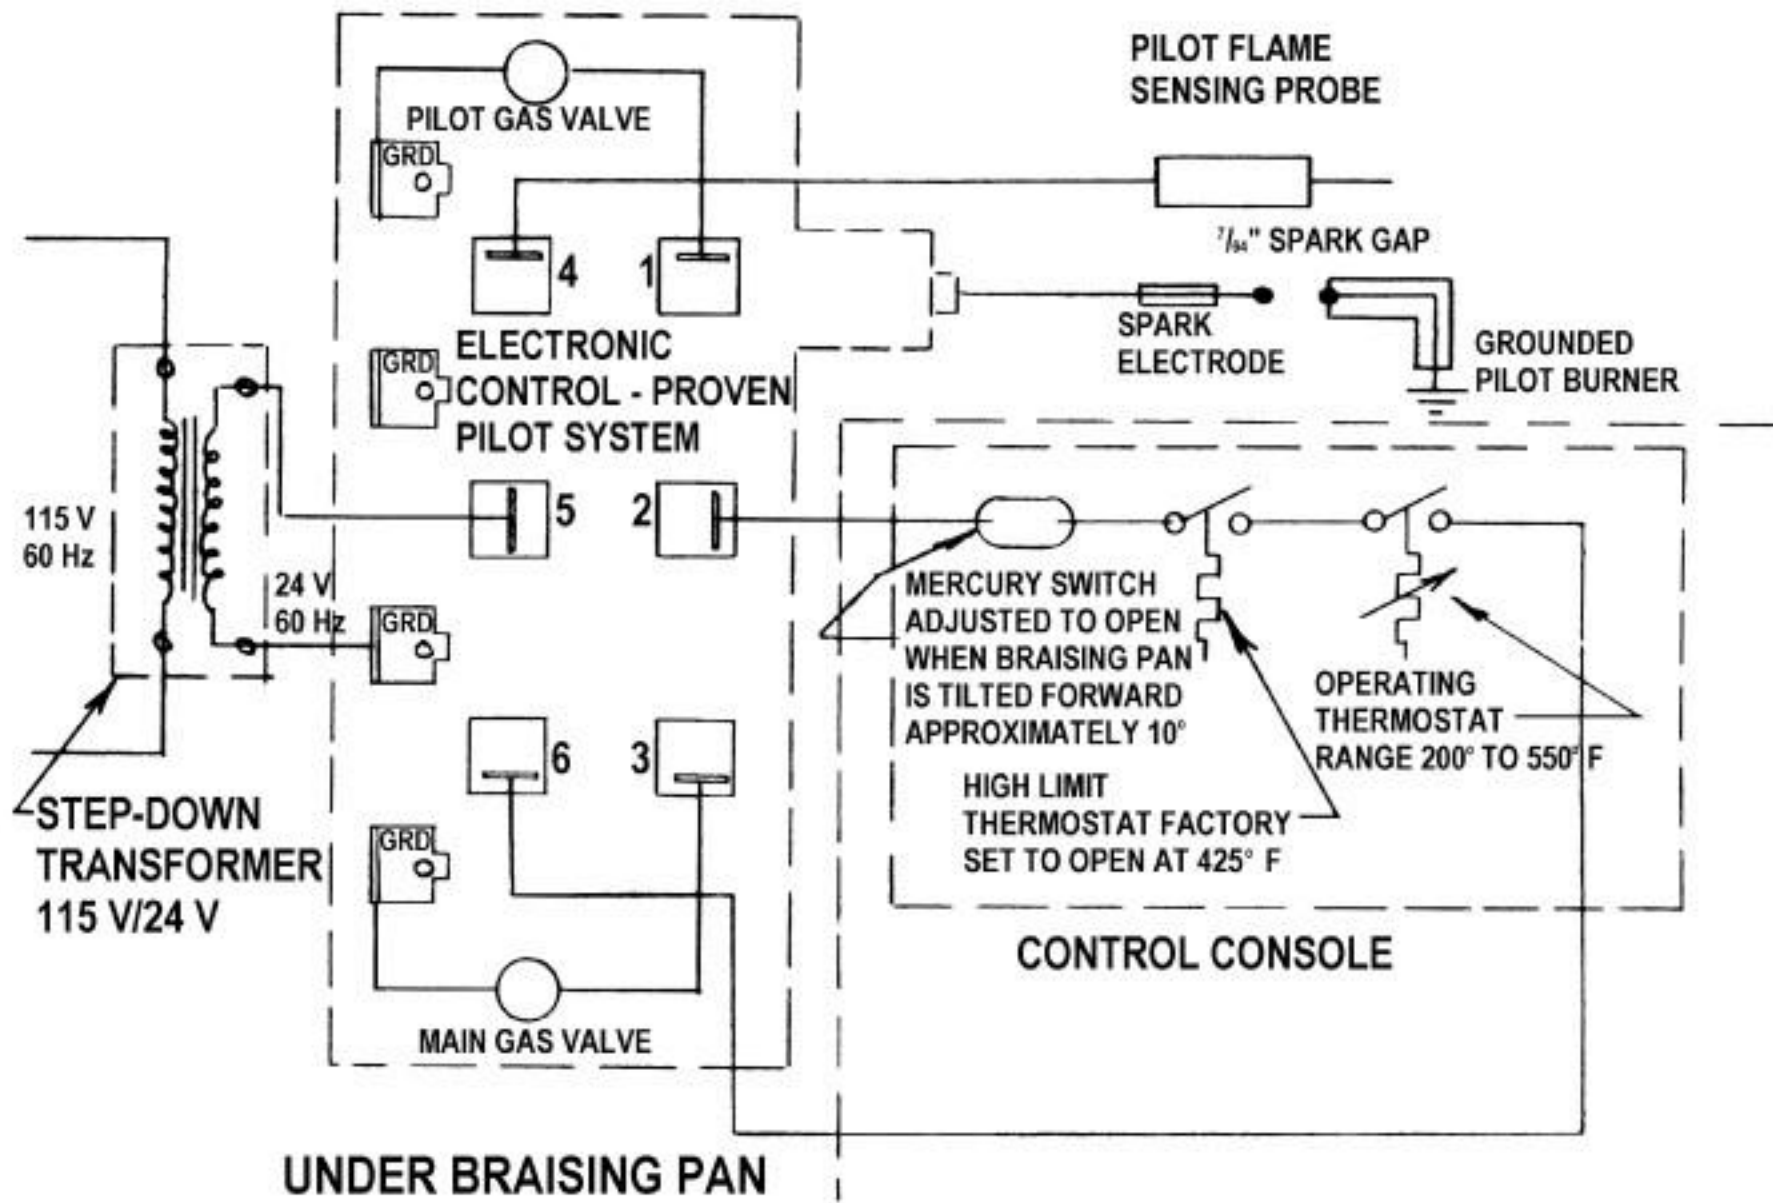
PILOT FLAME SENSING PROBE

PILOT GAS VALVE

GRD

4

1

$^{7}/_{64}$" SPARK GAP

SPARK ELECTRODE

GROUNDED PILOT BURNER

GRD

ELECTRONIC CONTROL - PROVEN PILOT SYSTEM

115 V 60 Hz

5

2

24 V 60 Hz

GRD

MERCURY SWITCH ADJUSTED TO OPEN WHEN BRAISING PAN IS TILTED FORWARD APPROXIMATELY 10°

OPERATING THERMOSTAT RANGE 200° TO 550° F

6

3

HIGH LIMIT THERMOSTAT FACTORY SET TO OPEN AT 425° F

STEP-DOWN TRANSFORMER 115 V/24 V

GRD

CONTROL CONSOLE

MAIN GAS VALVE

UNDER BRAISING PAN